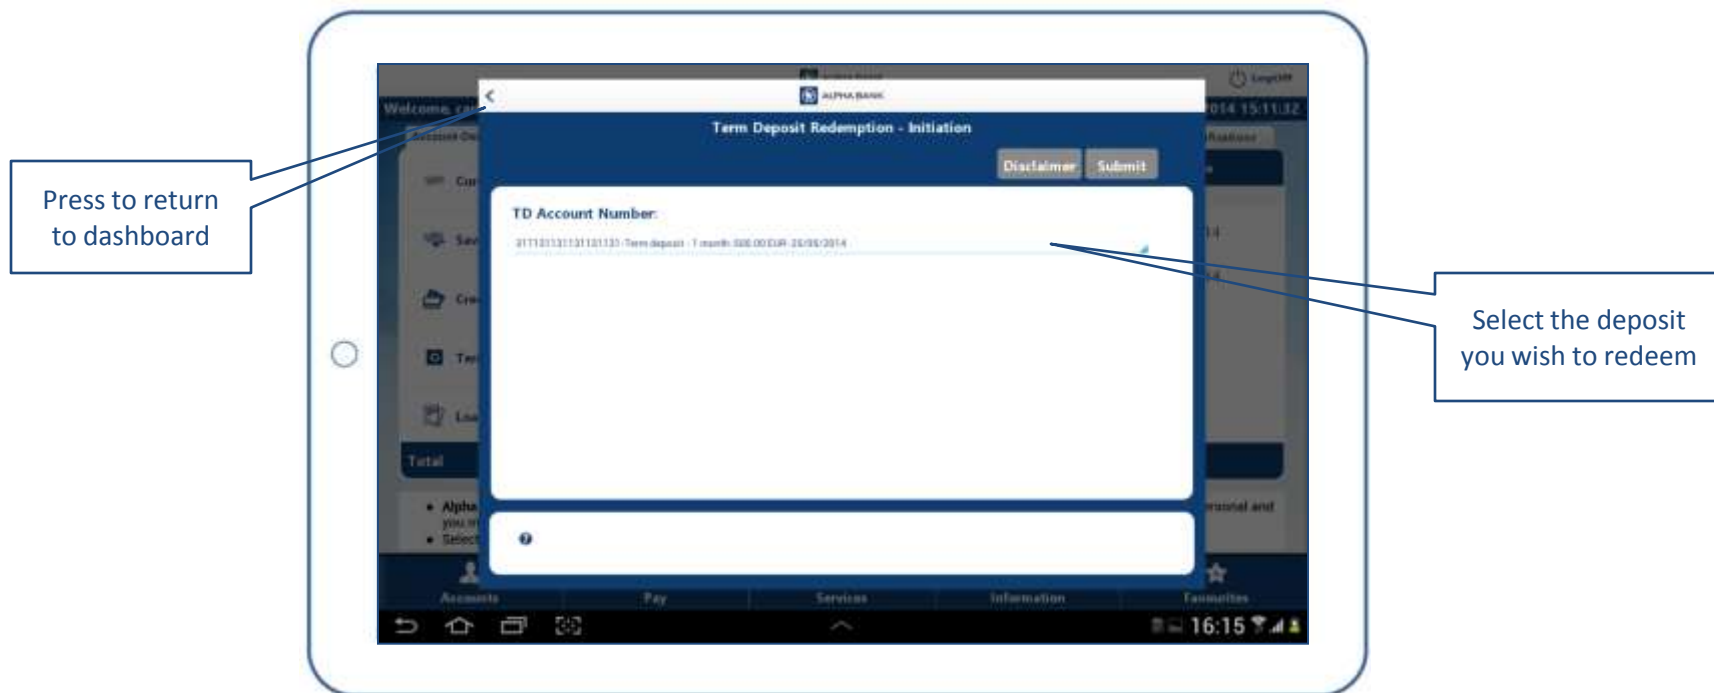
Press to return to dashboard

ALPHA BANK

Term Deposit Redemption - Initiation

Disclaimer

Submit

TD Account Number:

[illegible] - Term deposit - 1 month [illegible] EUR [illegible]

Select the deposit you wish to redeem

Welcome, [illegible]

Total

Accounts

Pay

Services

Information

Favourites

16:15